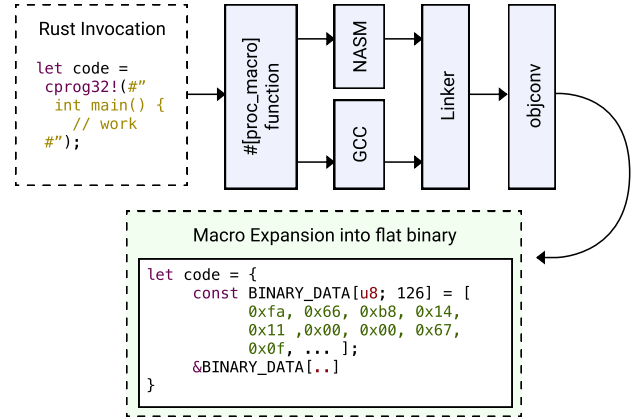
Rust Invocation

let code =
cprog32!(#"
int main() {
// work
#");

#[proc_macro] function

NASM

GCC

Linker

objconv

Macro Expansion into flat binary

let code = {
const BINARY_DATA[u8; 126] = [
0xfa, 0x66, 0xb8, 0x14,
0x11 ,0x00, 0x00, 0x67,
0x0f, ... ];
&BINARY_DATA[..]
}